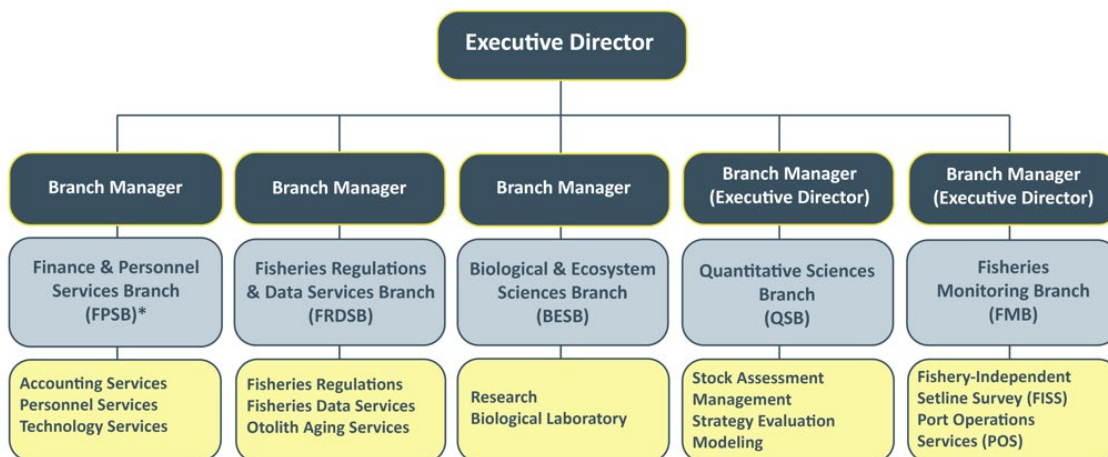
Executive Director

Branch Manager

Finance & Personnel Services Branch (FPSB)*

Accounting Services
Personnel Services
Technology Services

Branch Manager

Fisheries Regulations & Data Services Branch (FRDSB)

Fisheries Regulations
Fisheries Data Services
Otolith Aging Services

Branch Manager

Biological & Ecosystem Sciences Branch (BESB)

Research
Biological Laboratory

Branch Manager (Executive Director)

Quantitative Sciences Branch (QSB)

Stock Assessment
Management
Strategy Evaluation
Modeling

Branch Manager (Executive Director)

Fisheries Monitoring Branch (FMB)

Fishery-Independent
Setline Survey (FISS)
Port Operations
Services (POS)